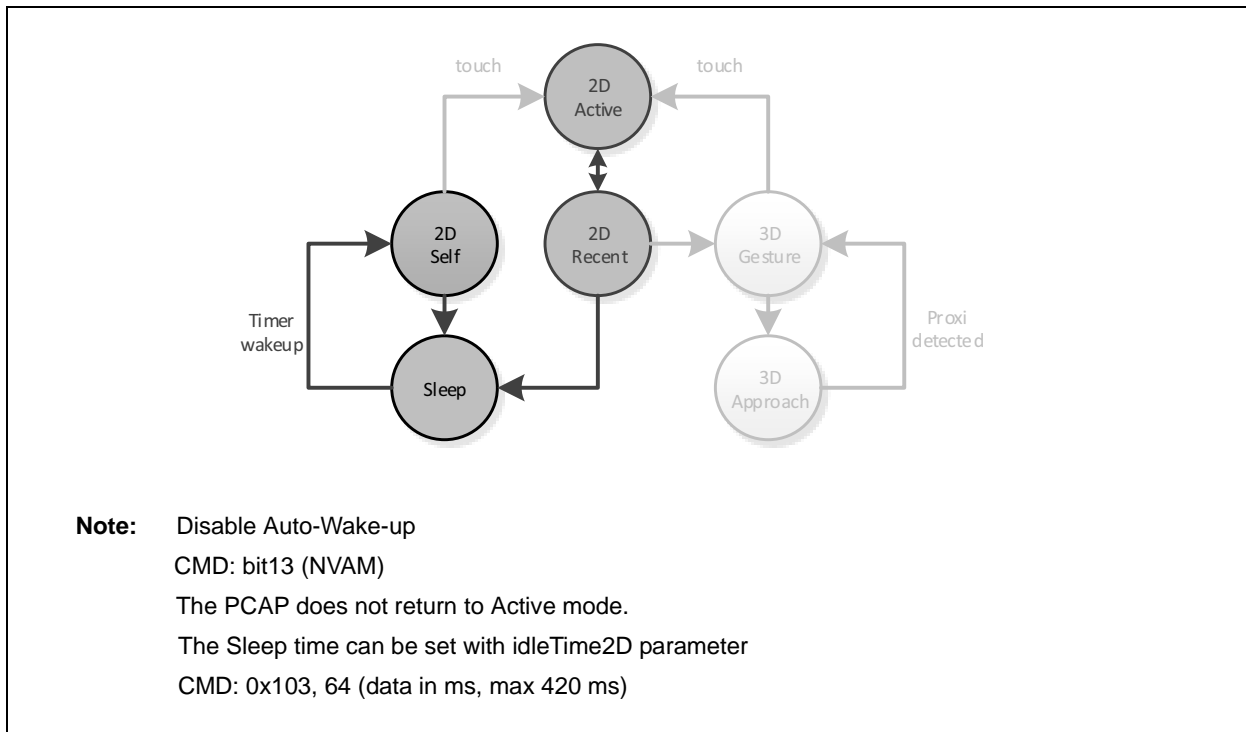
touch

2D
Active

touch

2D
Self

2D
Recent

3D
Gesture

Timer
wakeup

Proxi
detected

Sleep

3D
Approach

**Note:** Disable Auto-Wake-up

CMD: bit13 (NVAM)

The PCAP does not return to Active mode.

The Sleep time can be set with idleTime2D parameter

CMD: 0x103, 64 (data in ms, max 420 ms)